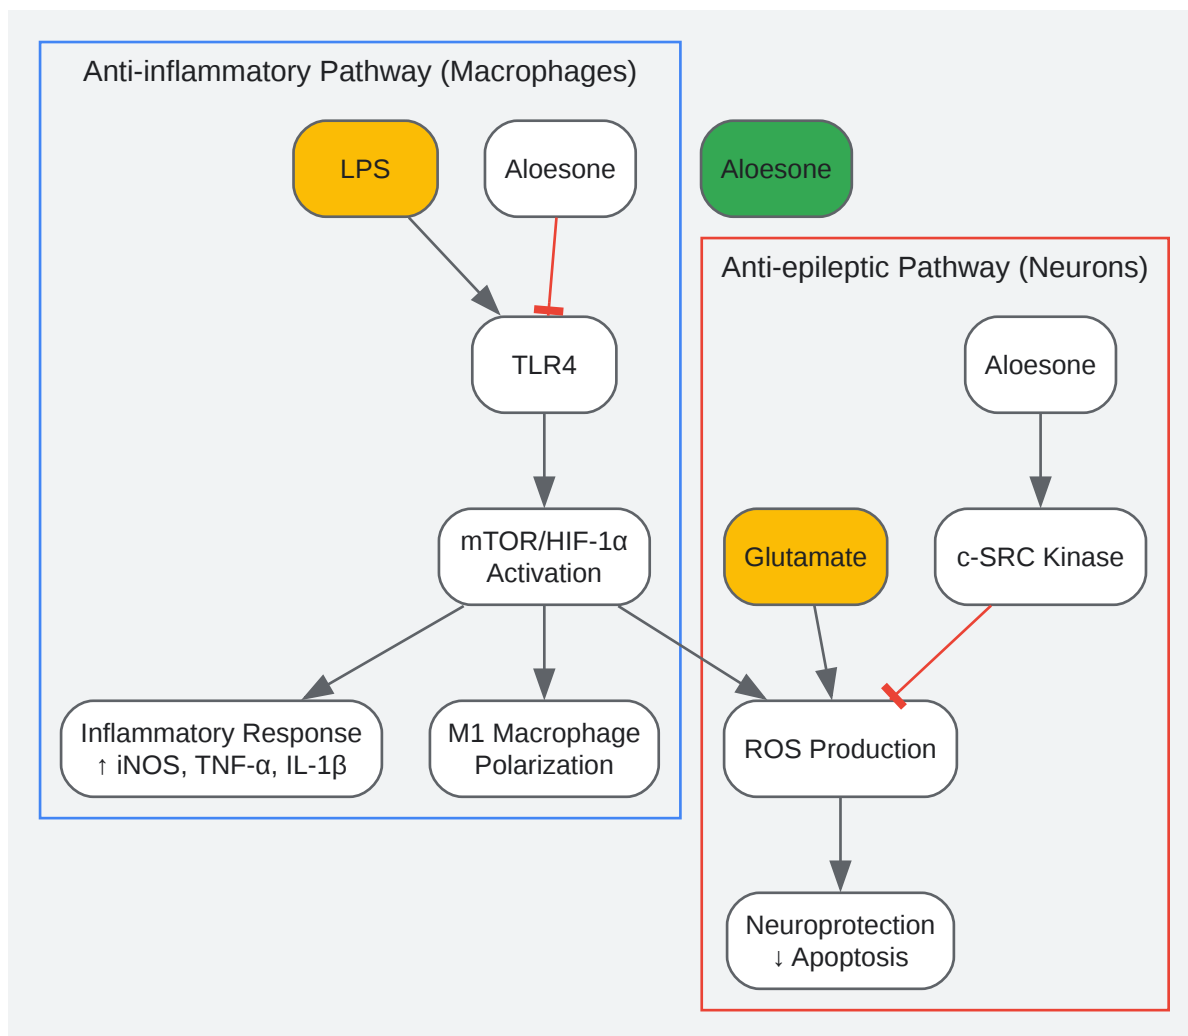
Anti-inflammatory Pathway (Macrophages)

LPS

Aloesone

TLR4

mTOR/HIF-1α Activation

Inflammatory Response
↑ iNOS, TNF-α, IL-1β

M1 Macrophage Polarization

Aloesone

Anti-epileptic Pathway (Neurons)

Aloesone

Glutamate

c-SRC Kinase

ROS Production

Neuroprotection
↓ Apoptosis